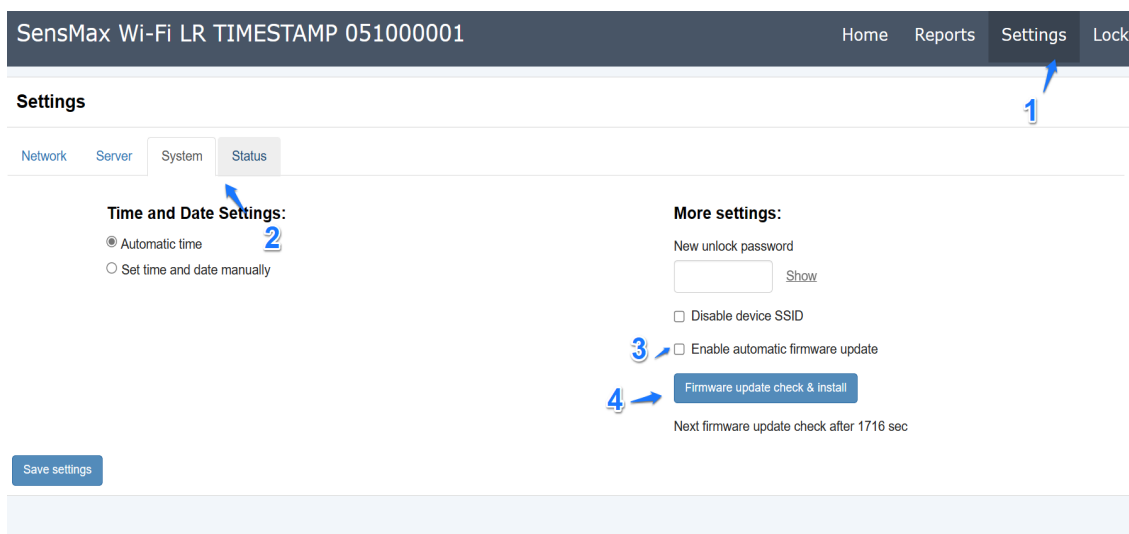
SensMax Wi-Fi LR TIMESTAMP 051000001

Home Reports Settings Lock

1

Settings

Network Server System Status

Time and Date Settings:

2

Automatic time

Set time and date manually

More settings:

New unlock password

Show

Disable device SSID

3

Enable automatic firmware update

4

Firmware update check & install

Next firmware update check after 1716 sec

Save settings